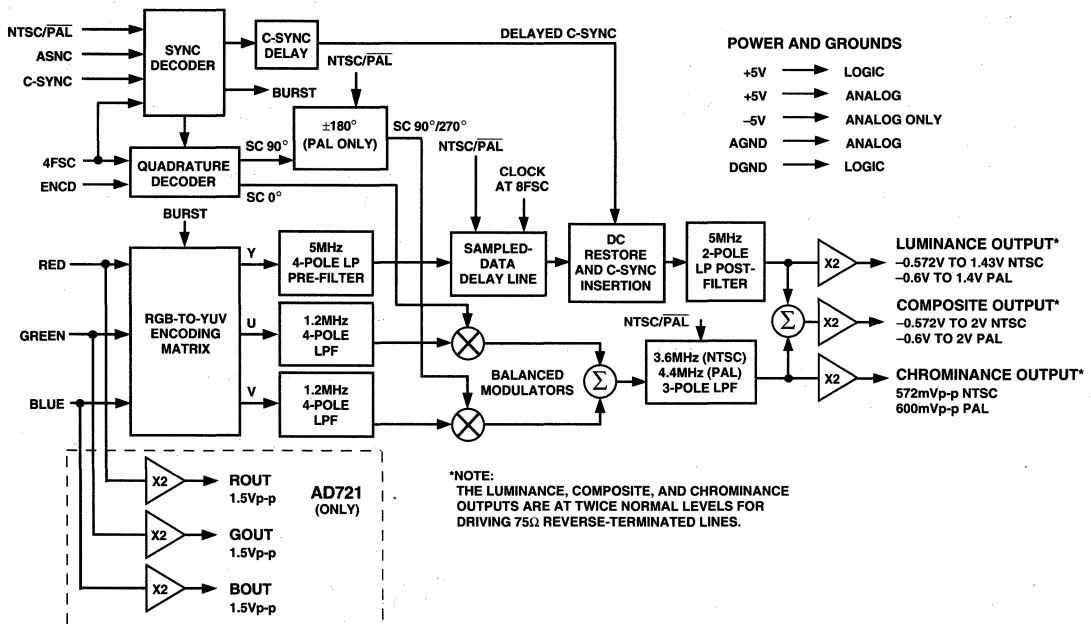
NTSC/$\overline{PAL}$
ASNC
C-SYNC
SYNC DECODER
C-SYNC DELAY
DELAYED C-SYNC
BURST
NTSC/$\overline{PAL}$
±180° (PAL ONLY)
SC 90°/270°
4FSC
ENCD
SC 90°
QUADRATURE DECODER
SC 0°
NTSC/$\overline{PAL}$
CLOCK AT 8FSC

POWER AND GROUNDS
+5V → LOGIC
+5V → ANALOG
–5V → ANALOG ONLY
AGND → ANALOG
DGND → LOGIC

BURST
RED
GREEN
BLUE
RGB-TO-YUV ENCODING MATRIX
Y
U
V
5MHz 4-POLE LP PRE-FILTER
1.2MHz 4-POLE LPF
1.2MHz 4-POLE LPF
SAMPLED-DATA DELAY LINE
DC RESTORE AND C-SYNC INSERTION
5MHz 2-POLE LP POST-FILTER
BALANCED MODULATORS
$\Sigma$
NTSC/$\overline{PAL}$
3.6MHz (NTSC) 4.4MHz (PAL) 3-POLE LPF
$\Sigma$
X2
X2
X2
LUMINANCE OUTPUT*
–0.572V TO 1.43V NTSC
–0.6V TO 1.4V PAL
COMPOSITE OUTPUT*
–0.572V TO 2V NTSC
–0.6V TO 2V PAL
CHROMINANCE OUTPUT*
572mVp-p NTSC
600mVp-p PAL

X2
ROUT
1.5Vp-p
X2
GOUT
1.5Vp-p
X2
BOUT
1.5Vp-p
AD721 (ONLY)

*NOTE:
THE LUMINANCE, COMPOSITE, AND CHROMINANCE OUTPUTS ARE AT TWICE NORMAL LEVELS FOR DRIVING 75Ω REVERSE-TERMINATED LINES.